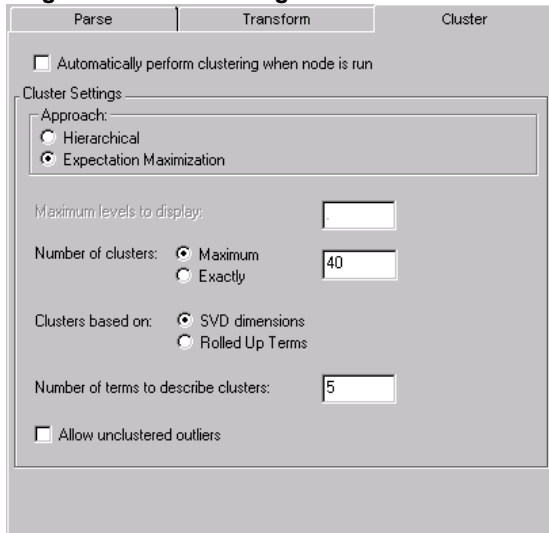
Parse | Transform | Cluster

Automatically perform clustering when node is run

Cluster Settings

Approach:
Hierarchical
Expectation Maximization

Maximum levels to display:

Number of clusters: Maximum
Exactly
40

Clusters based on: SVD dimensions
Rolled Up Terms

Number of terms to describe clusters: 5

Allow unclustered outliers